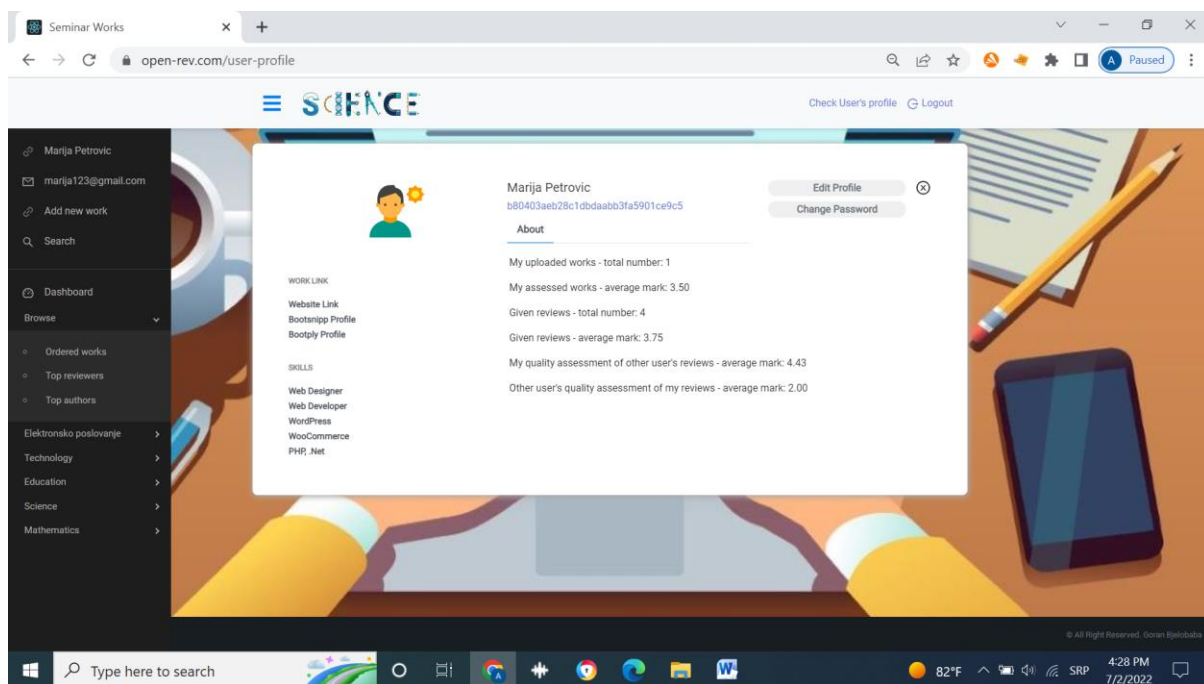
Seminar Works

open-rev.com/user-profile

A Paused

SCIENCE

Check User's profile Logout

Marija Petrovic
marija123@gmail.com
Add new work
Search

Dashboard
Browse
Ordered works
Top reviewers
Top authors
Elektronsko poslovanje
Technology
Education
Science
Mathematics

Marija Petrovic
b80403aeb28c1dbdaabb3fa5901ce9c5

Edit Profile
Change Password

About

WORK LINK
Website Link
Bootsnipp Profile
Bootply Profile

SKILLS
Web Designer
Web Developer
WordPress
WooCommerce
PHP, .Net

My uploaded works - total number: 1

My assessed works - average mark: 3.50

Given reviews - total number: 4

Given reviews - average mark: 3.75

My quality assessment of other user's reviews - average mark: 4.43

Other user's quality assessment of my reviews - average mark: 2.00

© All Right Reserved. Goran Bjelobaba

Type here to search

82°F SRP 4:28 PM 7/2/2022